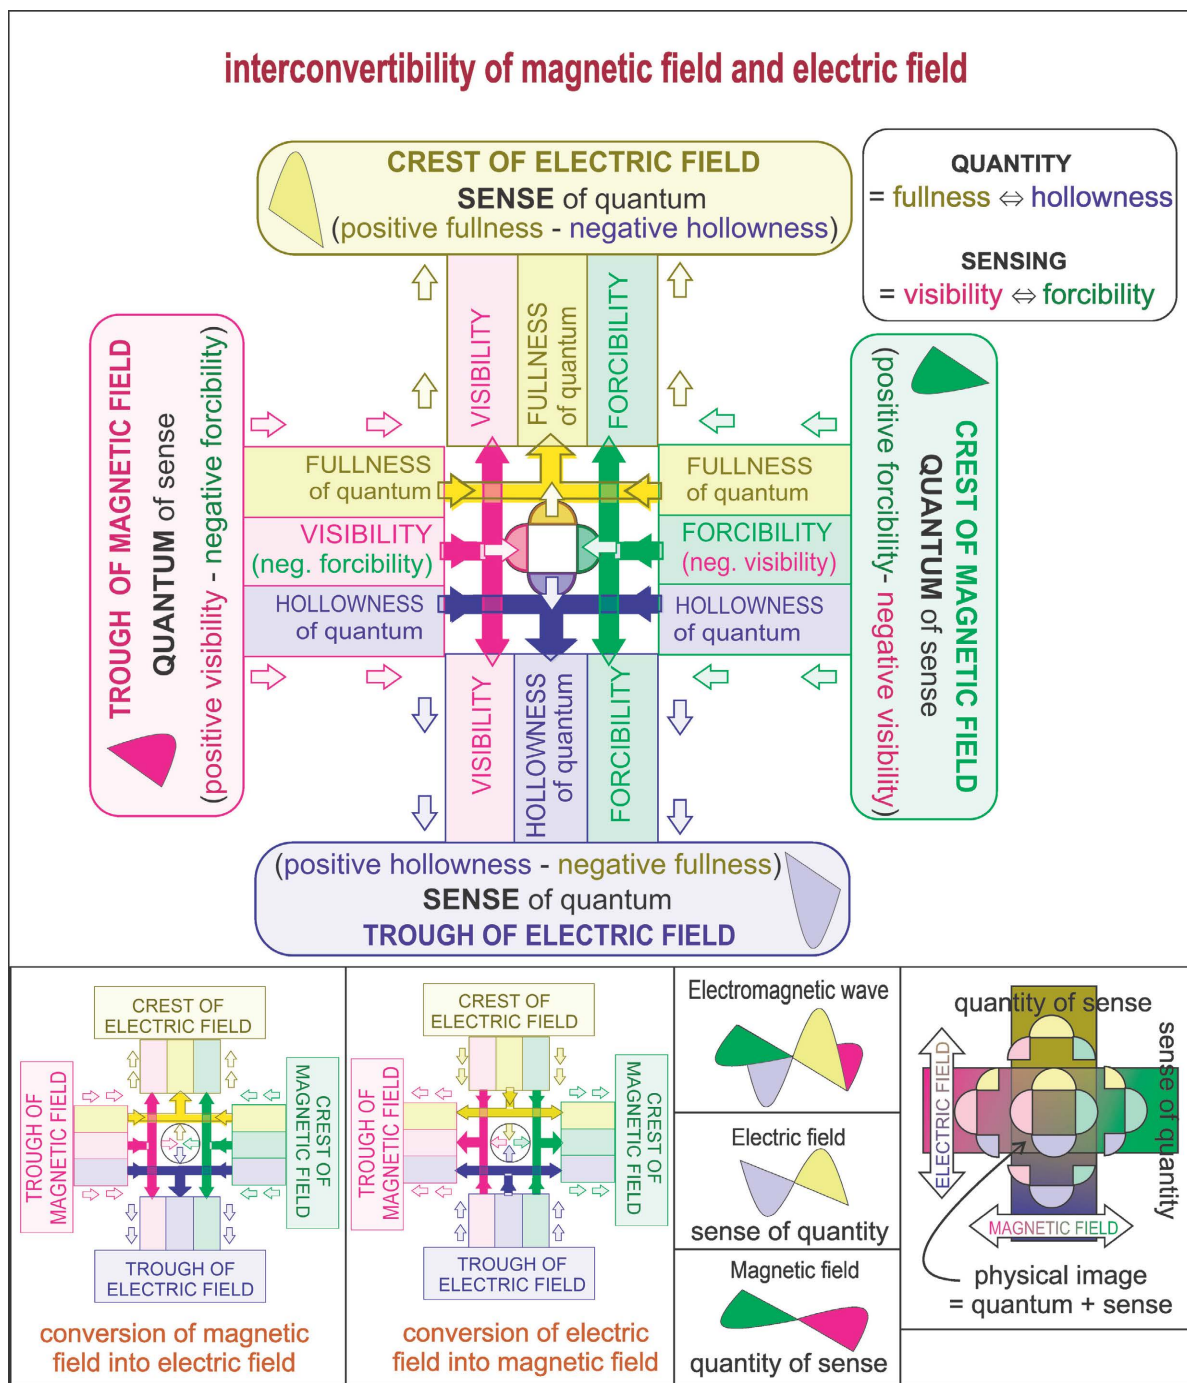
interconvertibility of magnetic field and electric field

CREST OF ELECTRIC FIELD
SENSE of quantum
(positive fullness - negative hollowness)

QUANTITY
= fullness ⇔ hollowness

SENSING
= visibility ⇔ forcibility

VISIBILITY
FULLNESS of quantum
FORCIBILITY

TROUGH OF MAGNETIC FIELD
QUANTUM of sense
(positive visibility - negative forcibility)

FULLNESS of quantum
VISIBILITY (neg. forcibility)
HOLLOWNESS of quantum

FULLNESS of quantum
FORCIBILITY (neg. visibility)
HOLLOWNESS of quantum

CREST OF MAGNETIC FIELD
QUANTUM of sense
(positive forcibility - negative visibility)

VISIBILITY
HOLLOWNESS of quantum
FORCIBILITY

(positive hollowness - negative fullness)
SENSE of quantum
TROUGH OF ELECTRIC FIELD

CREST OF ELECTRIC FIELD
TROUGH OF MAGNETIC FIELD
CREST OF MAGNETIC FIELD
TROUGH OF ELECTRIC FIELD
conversion of magnetic field into electric field

CREST OF ELECTRIC FIELD
TROUGH OF MAGNETIC FIELD
CREST OF MAGNETIC FIELD
TROUGH OF ELECTRIC FIELD
conversion of electric field into magnetic field

Electromagnetic wave

Electric field
sense of quantity

Magnetic field
quantity of sense

quantity of sense
sense of quantity
ELECTRIC FIELD
MAGNETIC FIELD
physical image
= quantum + sense